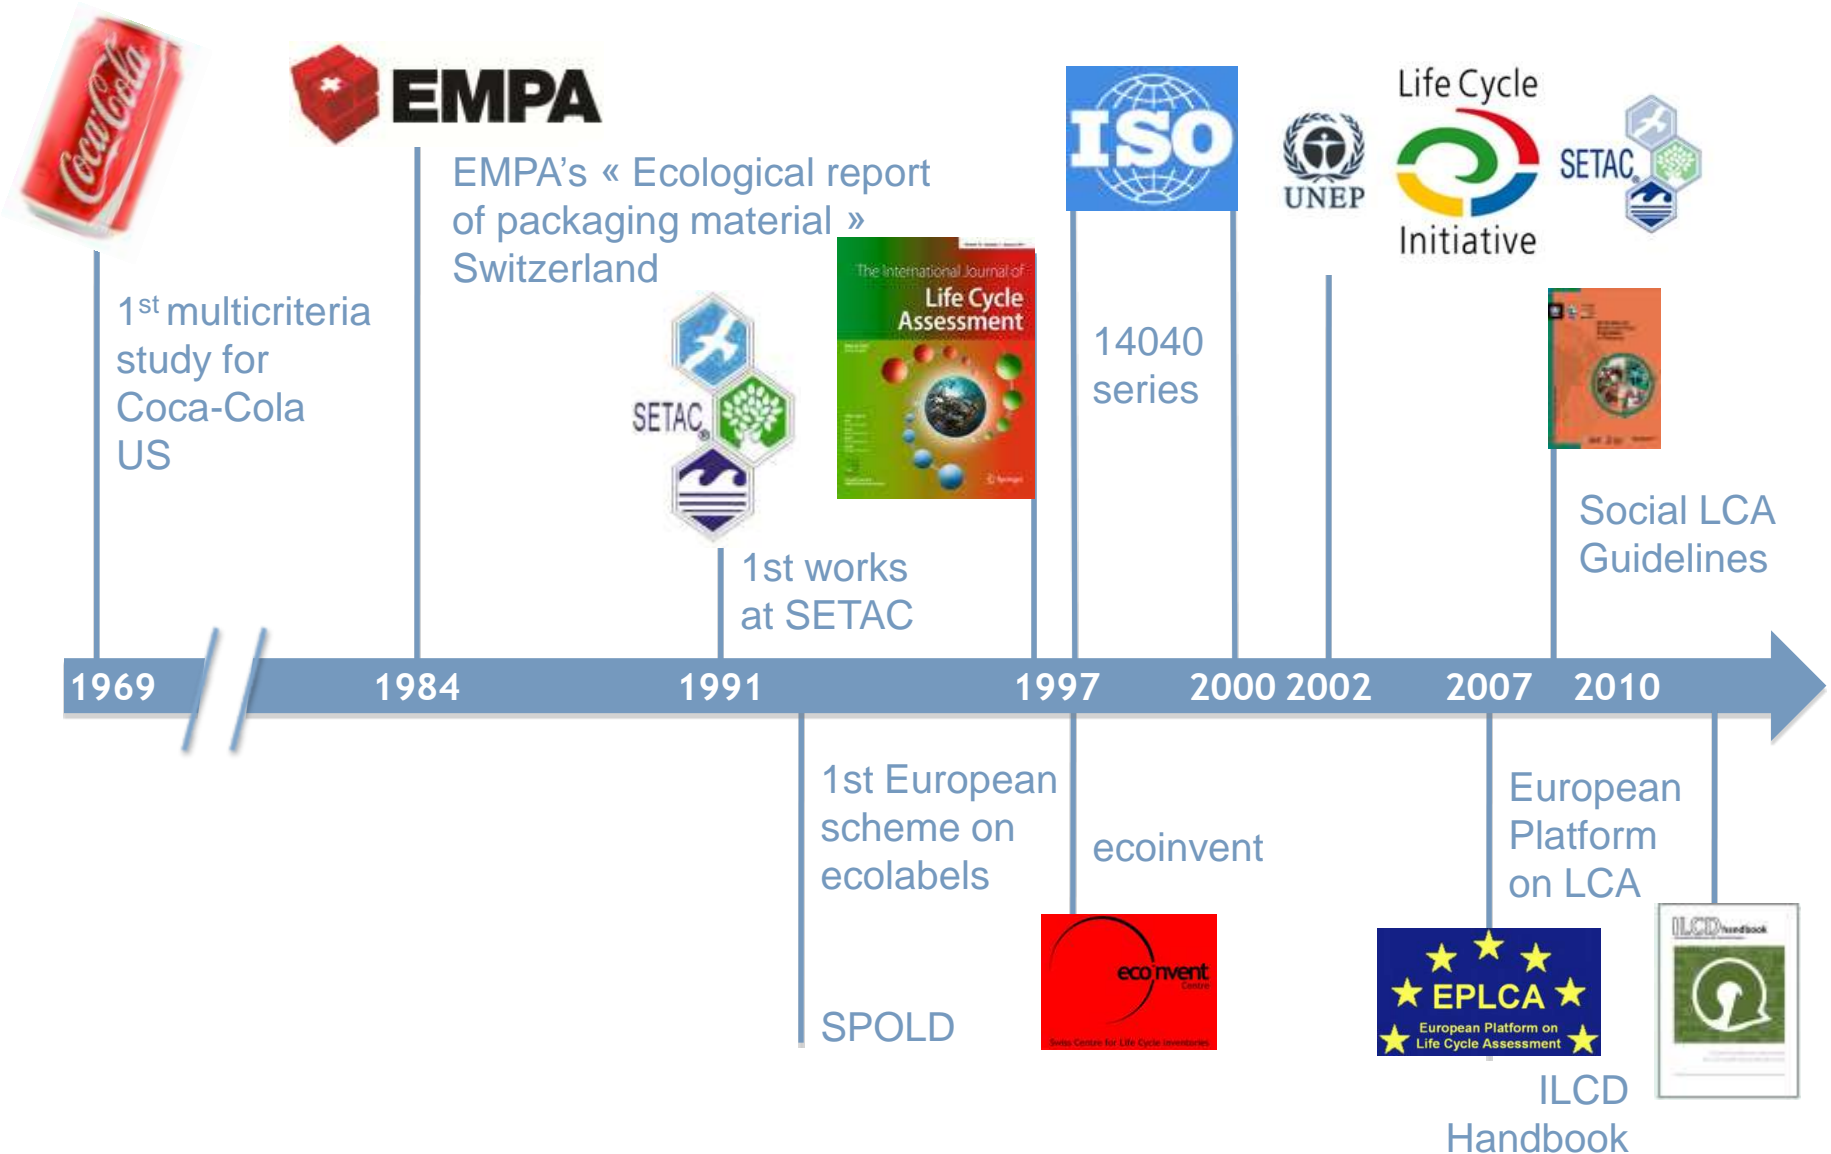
Coca-Cola

EMPA

EMPA's « Ecological report of packaging material » Switzerland

1$^{st}$ multicriteria study for Coca-Cola US

SETAC

The International Journal of Life Cycle Assessment

1st works at SETAC

ISO

14040 series

UNEP

Life Cycle Initiative

SETAC

Social LCA Guidelines

1969 1984 1991 1997 2000 2002 2007 2010

1st European scheme on ecolabels

SPOLD

ecoinvent

ecoinvent Centre

Swiss Centre for Life Cycle Inventories

European Platform on LCA

EPLCA European Platform on Life Cycle Assessment

ILCD Handbook

ILCD Handbook